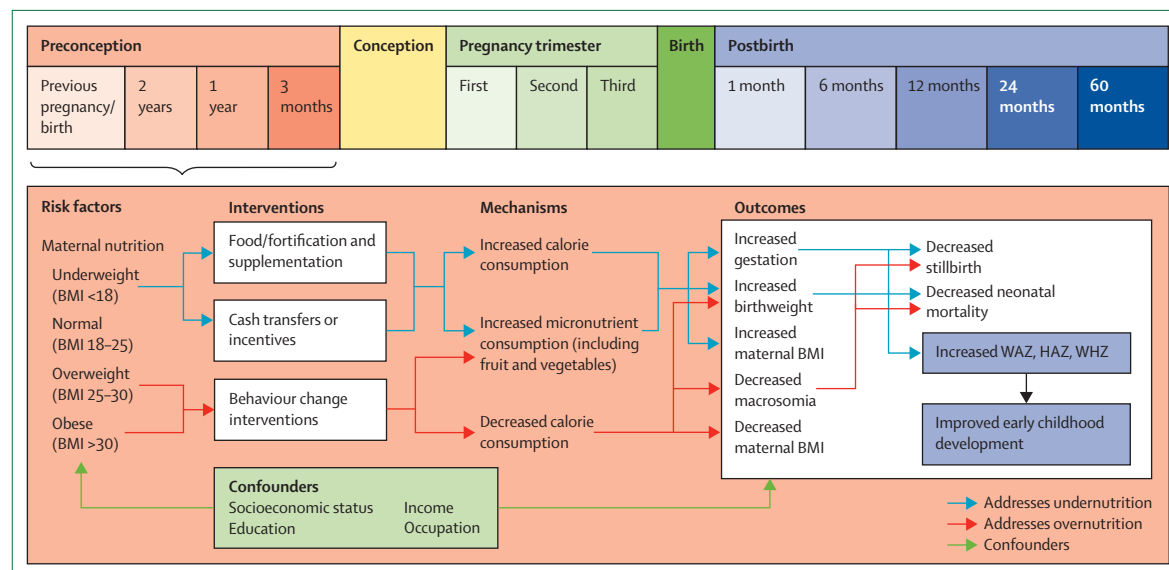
| Preconception | | | | Conception | Pregnancy trimester | | | Birth | Postbirth | | | | |
|---|---|---|---|---|---|---|---|---|---|---|---|---|---|
| Previous pregnancy/ birth | 2 years | 1 year | 3 months | | First | Second | Third | | 1 month | 6 months | 12 months | 24 months | 60 months |

Risk factors

Maternal nutrition

Underweight (BMI <18)

Normal (BMI 18–25)

Overweight (BMI 25–30)

Obese (BMI >30)

Interventions

Food/fortification and supplementation

Cash transfers or incentives

Behaviour change interventions

Mechanisms

Increased calorie consumption

Increased micronutrient consumption (including fruit and vegetables)

Decreased calorie consumption

Outcomes

Increased gestation

Increased birthweight

Increased maternal BMI

Decreased macrosomia

Decreased maternal BMI

Decreased stillbirth

Decreased neonatal mortality

Increased WAZ, HAZ, WHZ

Improved early childhood development

Confounders

Socioeconomic status

Education

Income

Occupation

Addresses undernutrition

Addresses overnutrition

Confounders